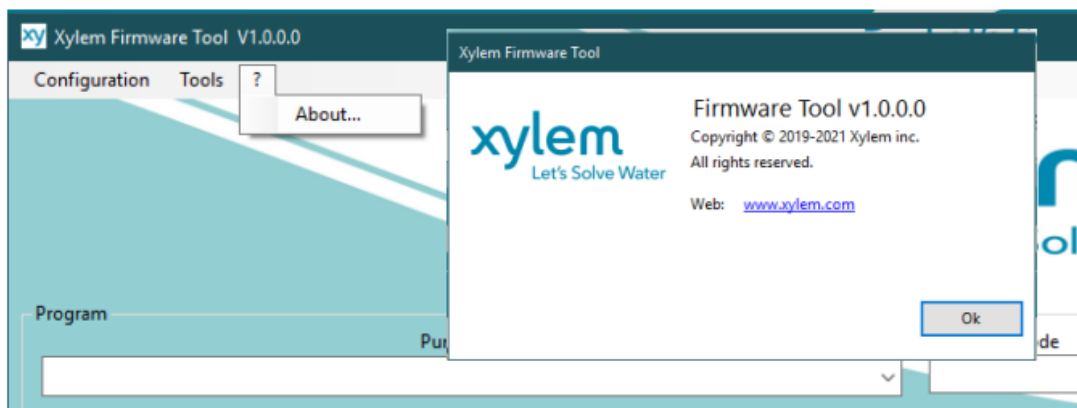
xy Xylem Firmware Tool V1.0.0.0

Configuration Tools ?

About...

Program

Pur

de

Xylem Firmware Tool

xylem
Let's Solve Water

Firmware Tool v1.0.0.0
Copyright © 2019-2021 Xylem inc.
All rights reserved.

Web: www.xylem.com

Ok